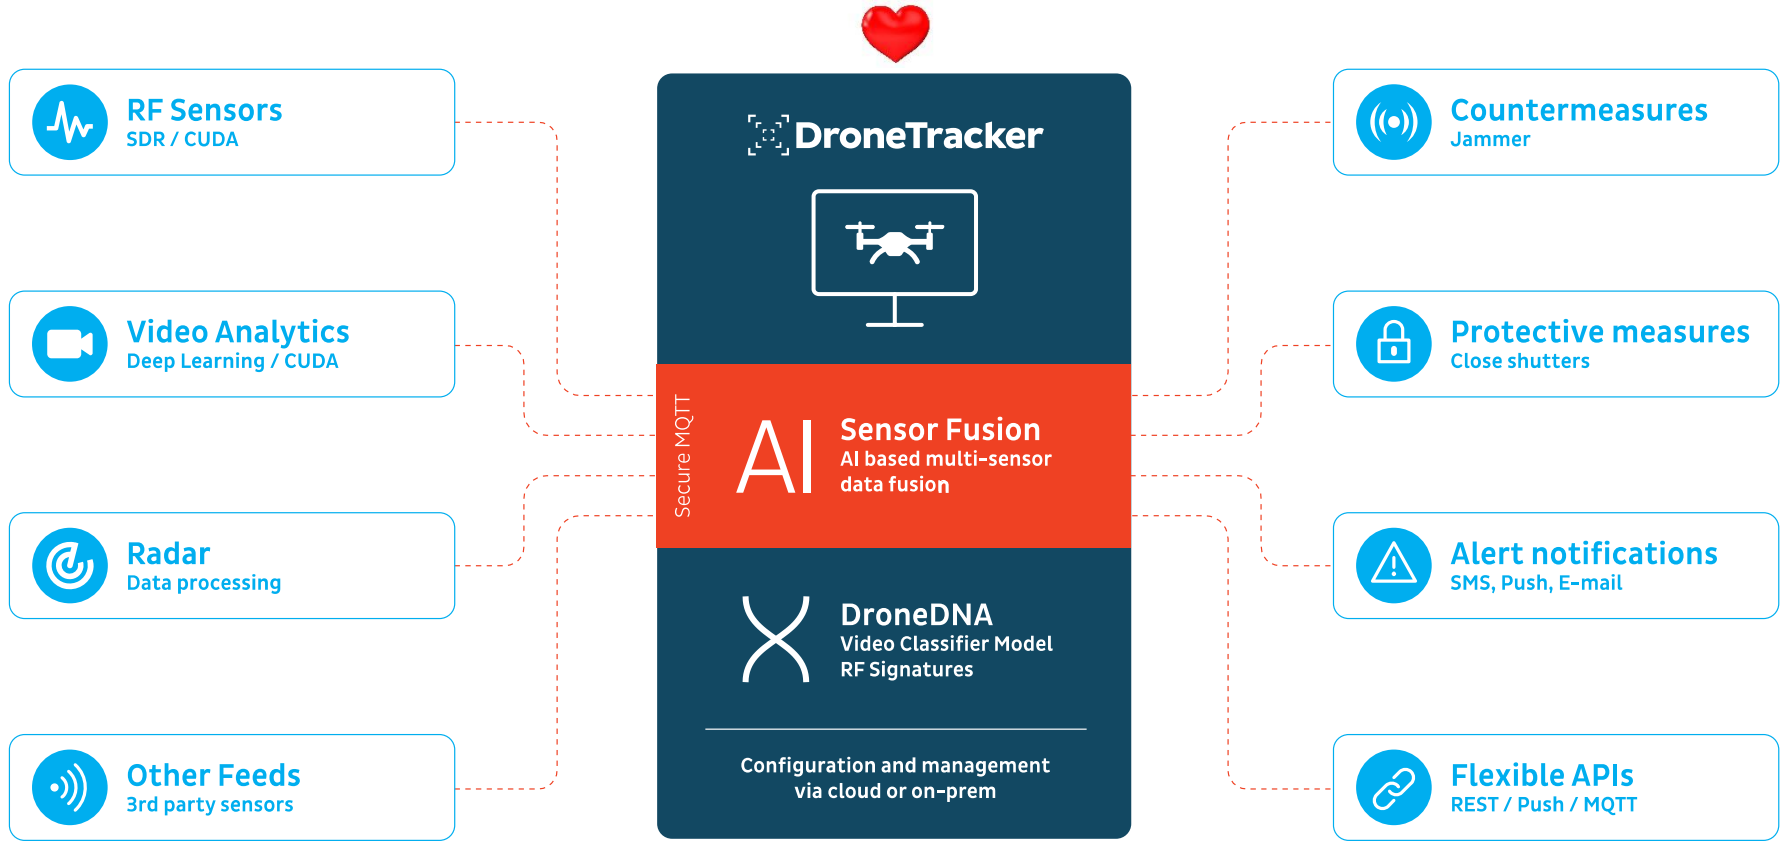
RF Sensors
SDR / CUDA

Video Analytics
Deep Learning / CUDA

Radar
Data processing

Other Feeds
3rd party sensors

DroneTracker

Secure MQTT

AI

Sensor Fusion
AI based multi-sensor data fusion

DroneDNA
Video Classifier Model
RF Signatures

Configuration and management via cloud or on-prem

Countermeasures
Jammer

Protective measures
Close shutters

Alert notifications
SMS, Push, E-mail

Flexible APIs
REST / Push / MQTT